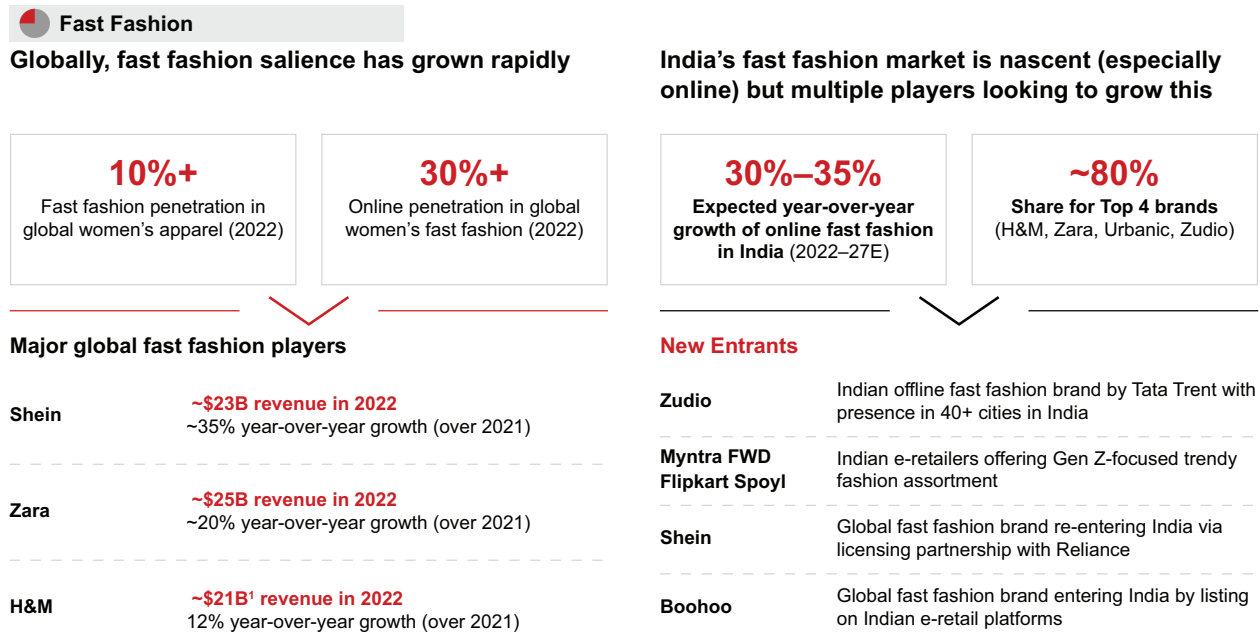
Fast Fashion

Globally, fast fashion salience has grown rapidly

10%+
Fast fashion penetration in global women's apparel (2022)

30%+
Online penetration in global women's fast fashion (2022)

Major global fast fashion players

| | |
|---|---|
| Shein | ~$23B revenue in 2022<br>~35% year-over-year growth (over 2021) |
| Zara | ~$25B revenue in 2022<br>~20% year-over-year growth (over 2021) |
| H&M | ~$21B$^1$ revenue in 2022<br>12% year-over-year growth (over 2021) |

India's fast fashion market is nascent (especially online) but multiple players looking to grow this

30%–35%
Expected year-over-year growth of online fast fashion in India (2022–27E)

~80%
Share for Top 4 brands (H&M, Zara, Urbanic, Zudio)

New Entrants

| | |
|---|---|
| Zudio | Indian offline fast fashion brand by Tata Trent with presence in 40+ cities in India |
| Myntra FWD<br>Flipkart Spoyl | Indian e-retailers offering Gen Z-focused trendy fashion assortment |
| Shein | Global fast fashion brand re-entering India via licensing partnership with Reliance |
| Boohoo | Global fast fashion brand entering India by listing on Indian e-retail platforms |